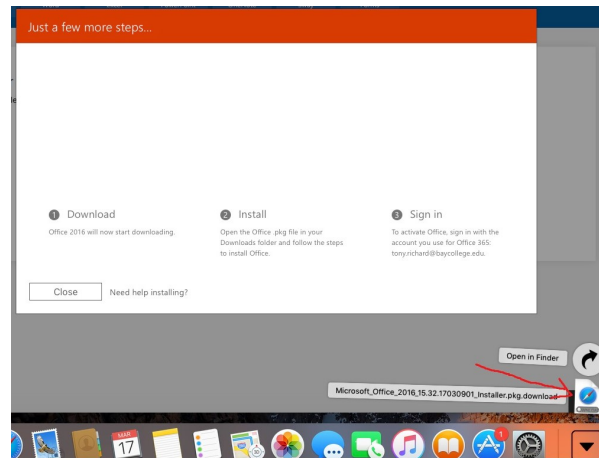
Just a few more steps...

1 Download
Office 2016 will now start downloading.

2 Install
Open the Office .pkg file in your Downloads folder and follow the steps to install Office.

3 Sign in
To activate Office, sign in with the account you use for Office 365: tony.richard@baycollege.edu.

Close
Need help installing?

Open in Finder

Microsoft_Office_2016_15.32.17030901_Installer.pkg.download

MAR
17

1